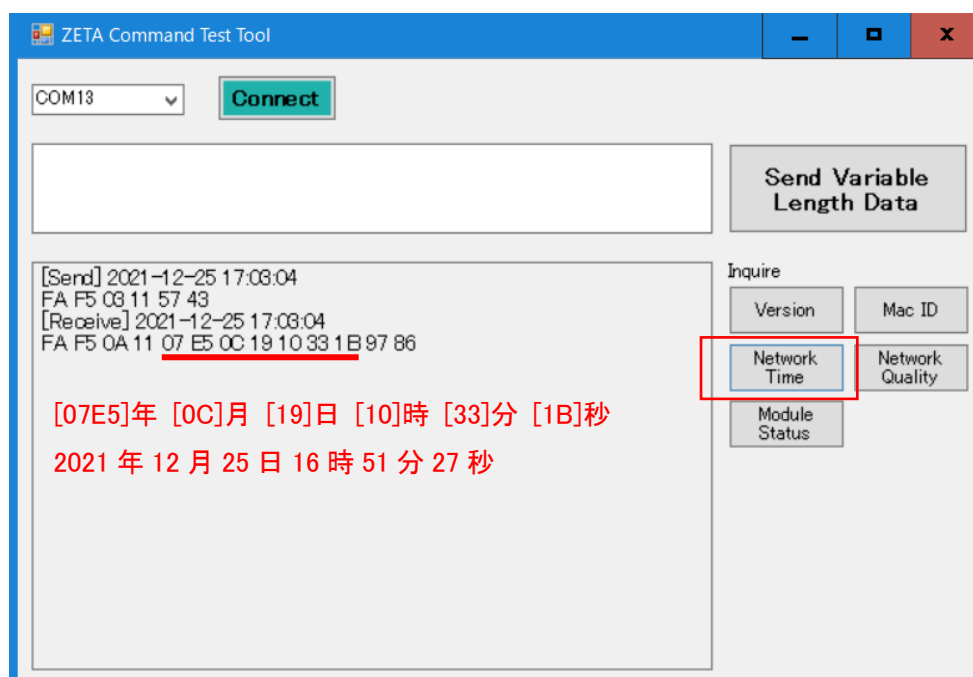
ZETA Command Test Tool

COM13

Connect

Send Variable Length Data

[Send] 2021-12-25 17:03:04
FA F5 03 11 57 43
[Receive] 2021-12-25 17:03:04
FA F5 0A 11 07 E5 0C 19 10 33 1B 97 86

[07E5]年 [0C]月 [19]日 [10]時 [33]分 [1B]秒
2021 年 12 月 25 日 16 時 51 分 27 秒

Inquire

Version

Mac ID

Network Time

Network Quality

Module Status